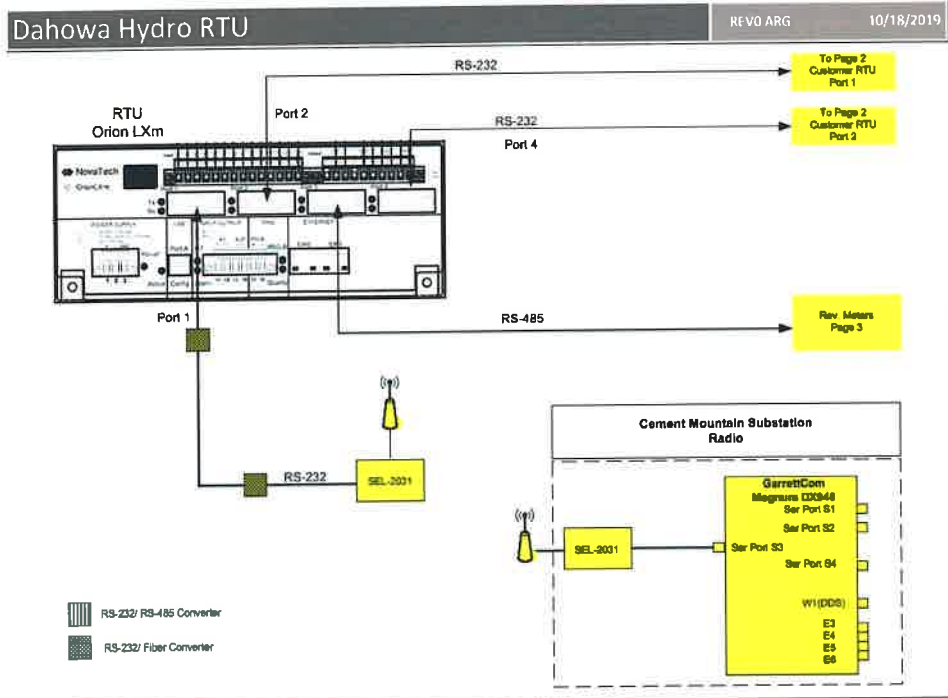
Dahowa Hydro RTU

REVO ARG

10/18/2019

RS-232

To Page 2 Customer RTU Port 1

RTU Orion LXm

Port 2

RS-232

To Page 2 Customer RTU Port 2

Port 4

NovaTech

OrionLXm

Port 1

RS-485

Rev. Meters Page 3

RS-232

SEL-2031

Cement Mountain Substation Radio

GarrettCom Magnum DX940

Ser Port S1

Ser Port S2

SEL-2031

Ser Port S3

Ser Port S4

W1(DDS)

E3

E4

E5

E6

RS-232/ RS-485 Converter

RS-232/ Fiber Converter